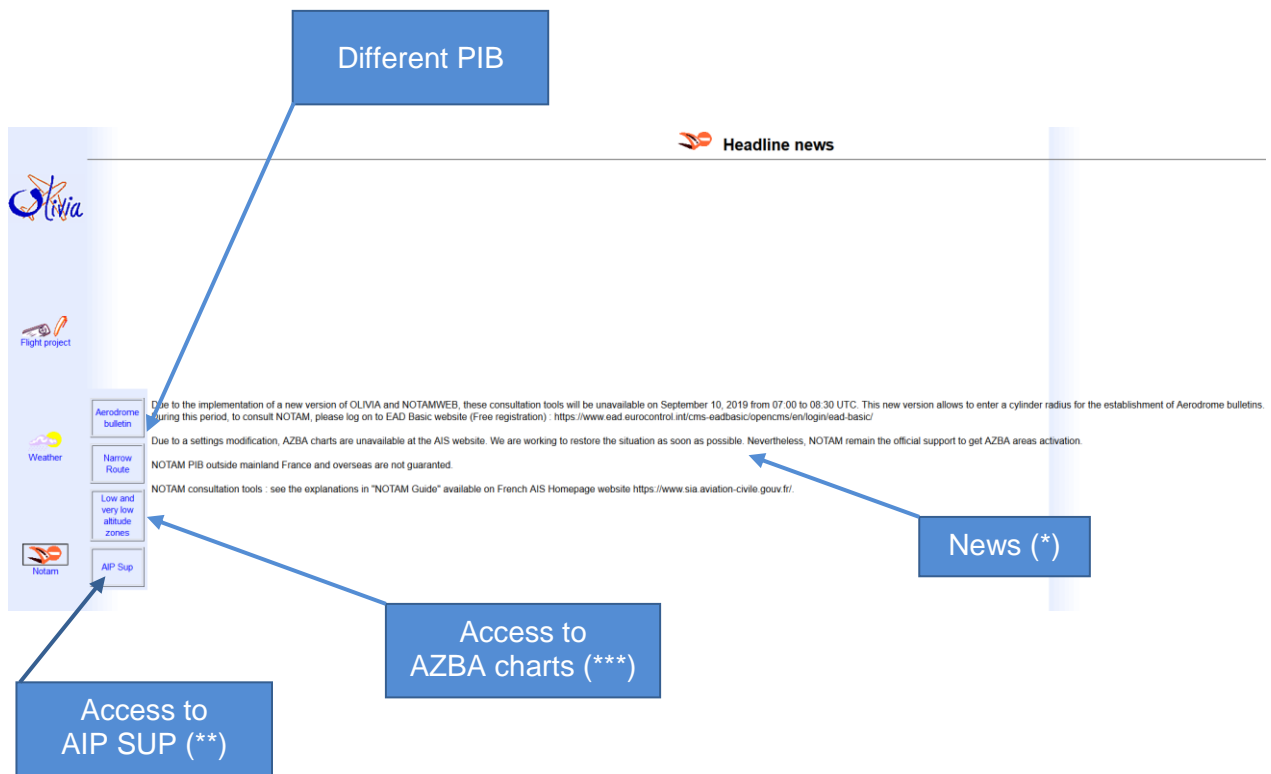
Different PIB

Headline news

Olivia

Flight project

Weather

Notam

Aerodrome bulletin

Narrow Route

Low and very low altitude zones

AIP Sup

Due to the implementation of a new version of OLIVIA and NOTAMWEB, these consultation tools will be unavailable on September 10, 2019 from 07:00 to 08:30 UTC. This new version allows to enter a cylinder radius for the establishment of Aerodrome bulletins. During this period, to consult NOTAM, please log on to EAD Basic website (Free registration) : https://www.ead.eurocontrol.int/cms-eadbasic/opencms/en/login/ead-basic/

Due to a settings modification, AZBA charts are unavailable at the AIS website. We are working to restore the situation as soon as possible. Nevertheless, NOTAM remain the official support to get AZBA areas activation.

NOTAM PIB outside mainland France and overseas are not guaranted.

NOTAM consultation tools : see the explanations in "NOTAM Guide" available on French AIS Homepage website https://www.sia.aviation-civile.gouv.fr/.

News (*)

Access to AZBA charts (***)

Access to AIP SUP (**)